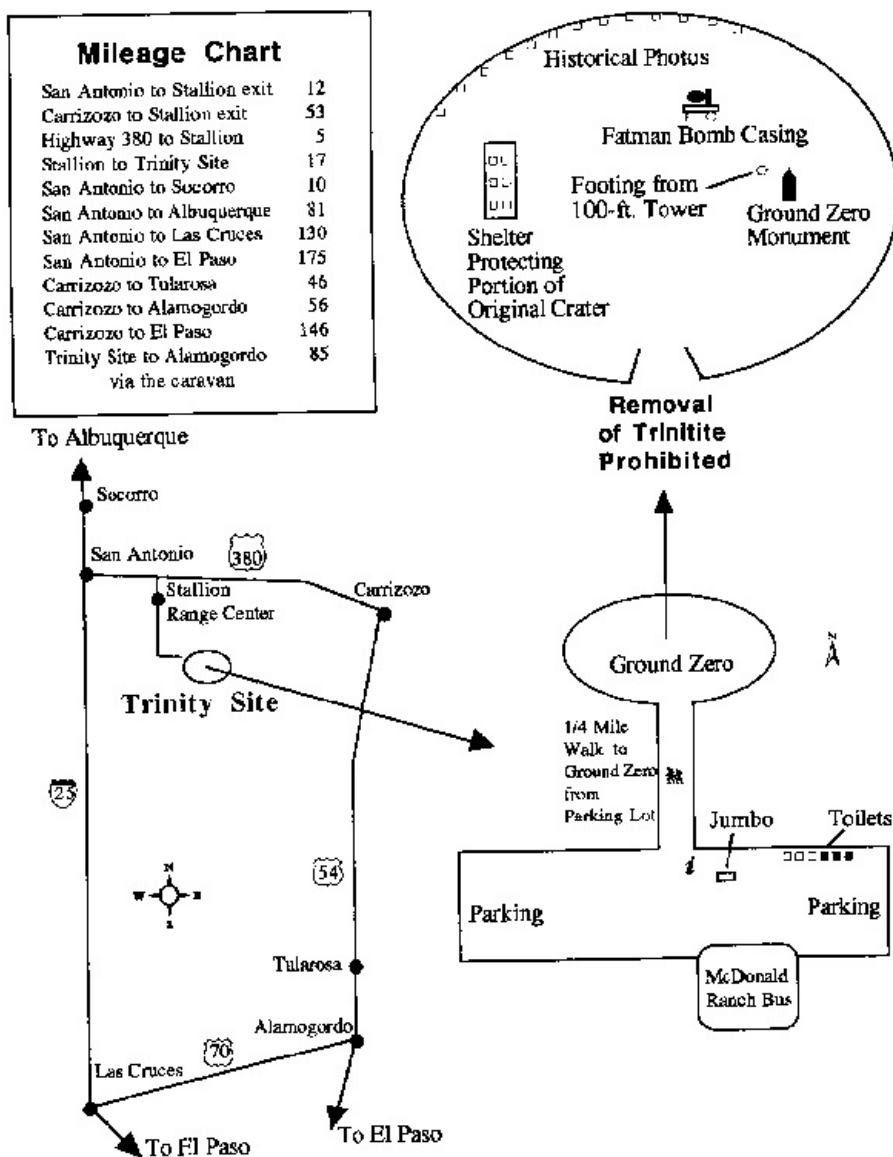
Mileage Chart

| | |
|---|---|
| San Antonio to Stallion exit | 12 |
| Carrizozo to Stallion exit | 53 |
| Highway 380 to Stallion | 5 |
| Stallion to Trinity Site | 17 |
| San Antonio to Socorro | 10 |
| San Antonio to Albuquerque | 81 |
| San Antonio to Las Cruces | 130 |
| San Antonio to El Paso | 175 |
| Carrizozo to Tularosa | 46 |
| Carrizozo to Alamogordo | 56 |
| Carrizozo to El Paso | 146 |
| Trinity Site to Alamogordo via the caravan | 85 |

To Albuquerque
Socorro
San Antonio
380
Stallion Range Center
Carrizozo
Trinity Site
25
54
N
W
E
S
Tularosa
Alamogordo
70
Las Cruces
To El Paso
To El Paso

Historical Photos
Fatman Bomb Casing
Footing from 100-ft. Tower
Ground Zero Monument
Shelter Protecting Portion of Original Crater
Removal of Trinitite Prohibited
Ground Zero
N
1/4 Mile Walk to Ground Zero from Parking Lot
Jumbo
Toilets
i
Parking
Parking
McDonald Ranch Bus